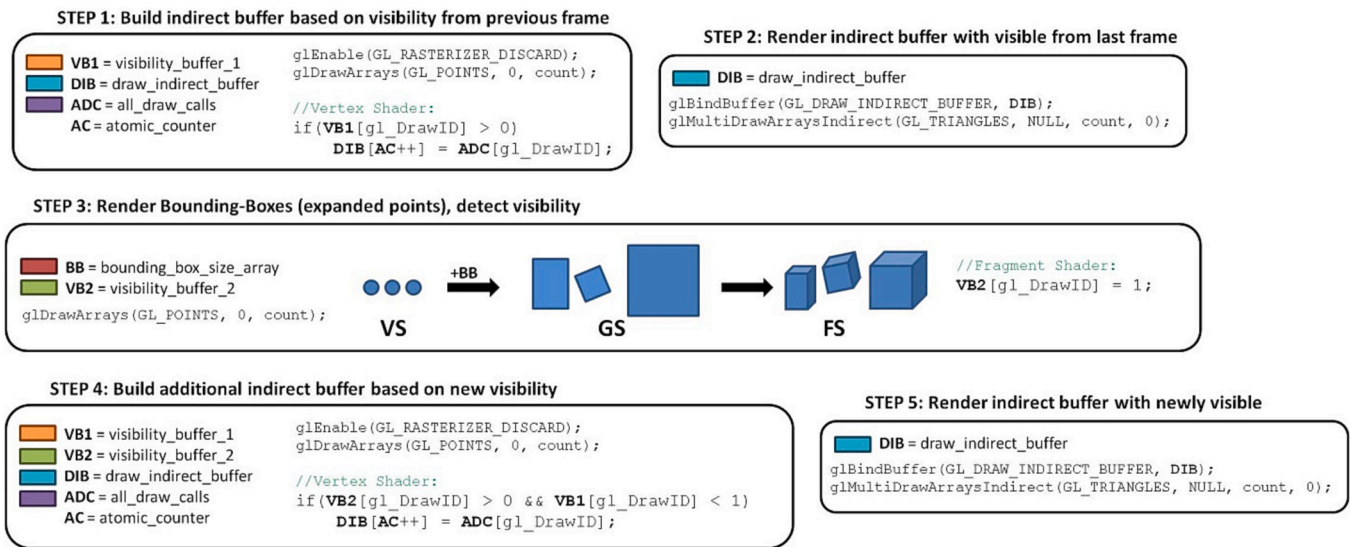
STEP 1: Build indirect buffer based on visibility from previous frame

VB1 = visibility_buffer_1
DIB = draw_indirect_buffer
ADC = all_draw_calls
AC = atomic_counter

glEnable(GL_RASTERIZER_DISCARD);
glDrawArrays(GL_POINTS, 0, count);

//Vertex Shader:
if(VB1[gl_DrawID] > 0)
DIB[AC++] = ADC[gl_DrawID];

STEP 2: Render indirect buffer with visible from last frame

DIB = draw_indirect_buffer
glBindBuffer(GL_DRAW_INDIRECT_BUFFER, DIB);
glMultiDrawArraysIndirect(GL_TRIANGLES, NULL, count, 0);

STEP 3: Render Bounding-Boxes (expanded points), detect visibility

BB = bounding_box_size_array
VB2 = visibility_buffer_2
glDrawArrays(GL_POINTS, 0, count);

+BB

VS

GS

FS

//Fragment Shader:
VB2[gl_DrawID] = 1;

STEP 4: Build additional indirect buffer based on new visibility

VB1 = visibility_buffer_1
VB2 = visibility_buffer_2
DIB = draw_indirect_buffer
ADC = all_draw_calls
AC = atomic_counter

glEnable(GL_RASTERIZER_DISCARD);
glDrawArrays(GL_POINTS, 0, count);

//Vertex Shader:
if(VB2[gl_DrawID] > 0 && VB1[gl_DrawID] < 1)
DIB[AC++] = ADC[gl_DrawID];

STEP 5: Render indirect buffer with newly visible

DIB = draw_indirect_buffer
glBindBuffer(GL_DRAW_INDIRECT_BUFFER, DIB);
glMultiDrawArraysIndirect(GL_TRIANGLES, NULL, count, 0);